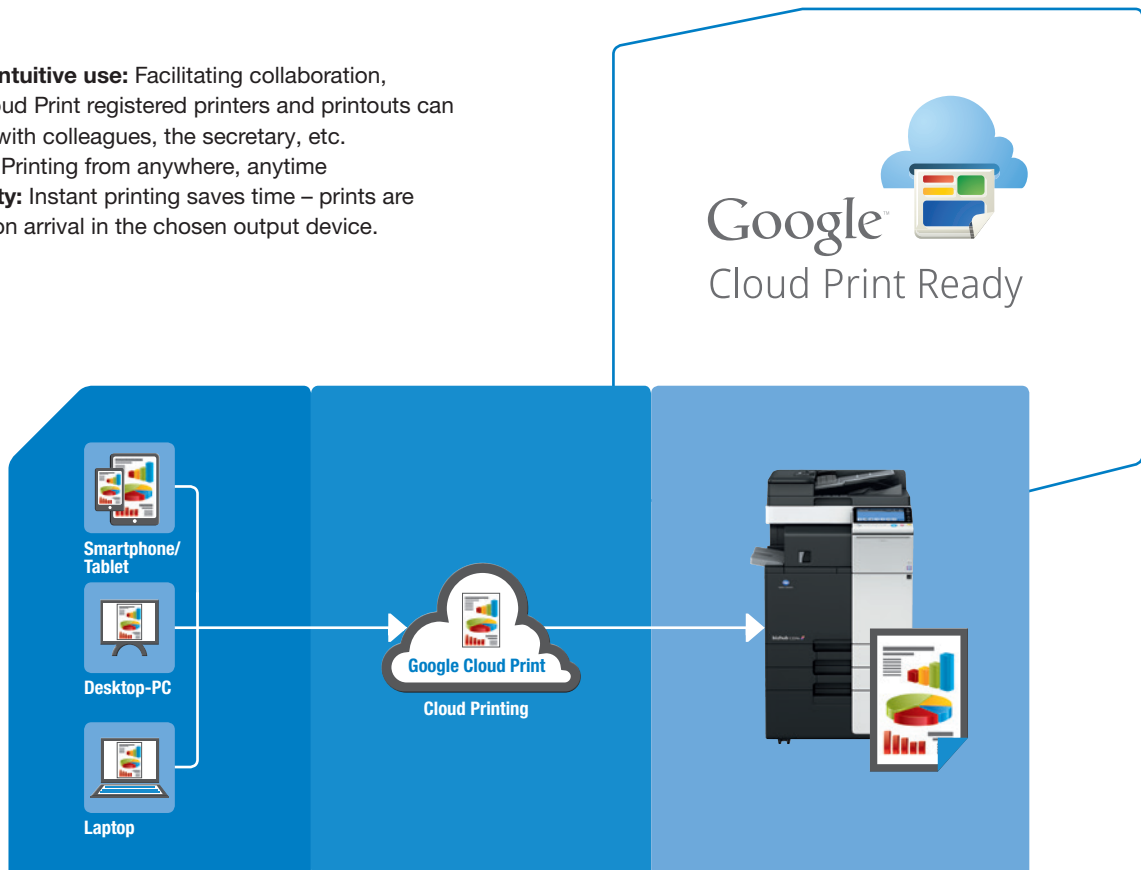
ntuitive use: Facilitating collaboration, oud Print registered printers and printouts can with colleagues, the secretary, etc.
Printing from anywhere, anytime
ty: Instant printing saves time – prints are on arrival in the chosen output device.

Google™
Cloud Print Ready

Smartphone/ Tablet

Desktop-PC

Laptop

Google Cloud Print

Cloud Printing